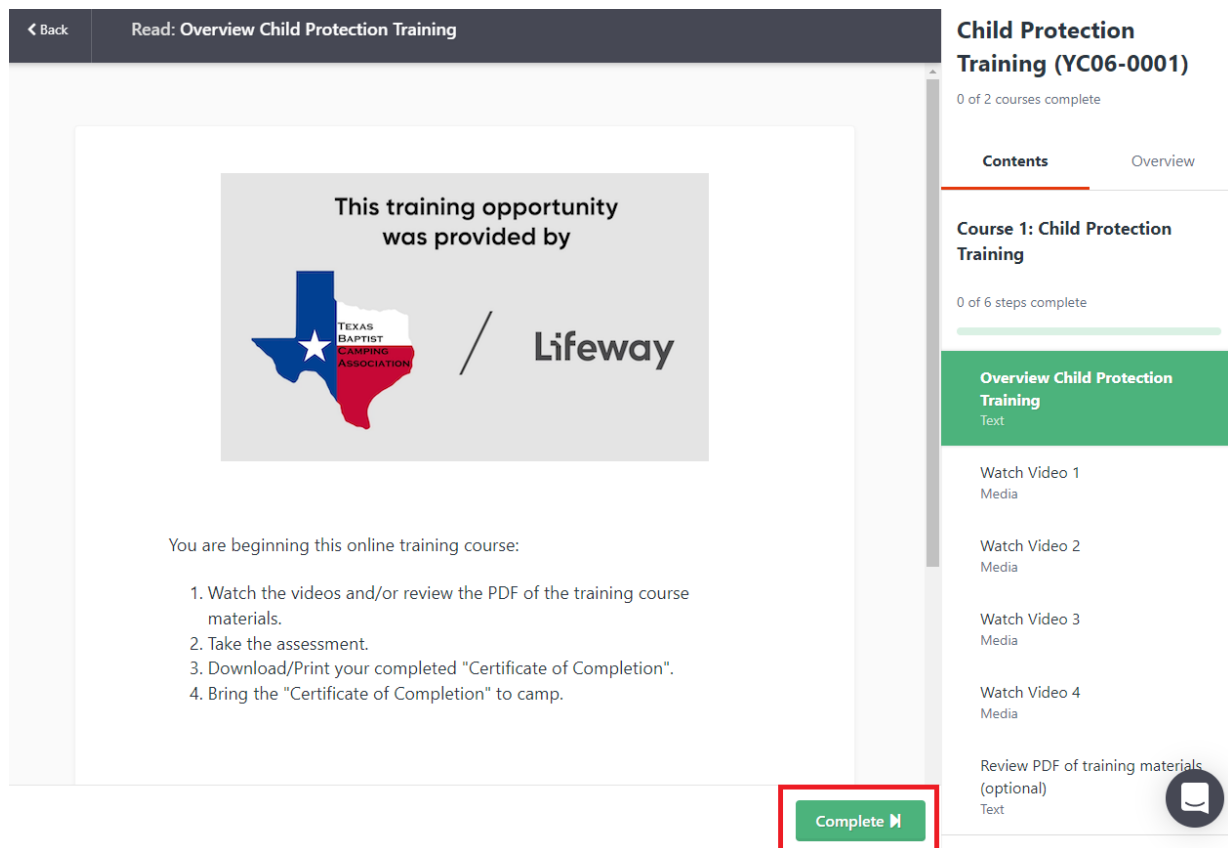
Back

Read: Overview Child Protection Training

This training opportunity was provided by

TEXAS BAPTIST CAMPING ASSOCIATION

/

Lifeway

You are beginning this online training course:

1. Watch the videos and/or review the PDF of the training course materials.
2. Take the assessment.
3. Download/Print your completed "Certificate of Completion".
4. Bring the "Certificate of Completion" to camp.

Complete

Child Protection Training (YC06-0001)

0 of 2 courses complete

Contents

Overview

Course 1: Child Protection Training

0 of 6 steps complete

Overview Child Protection Training
Text

Watch Video 1
Media

Watch Video 2
Media

Watch Video 3
Media

Watch Video 4
Media

Review PDF of training materials (optional)
Text